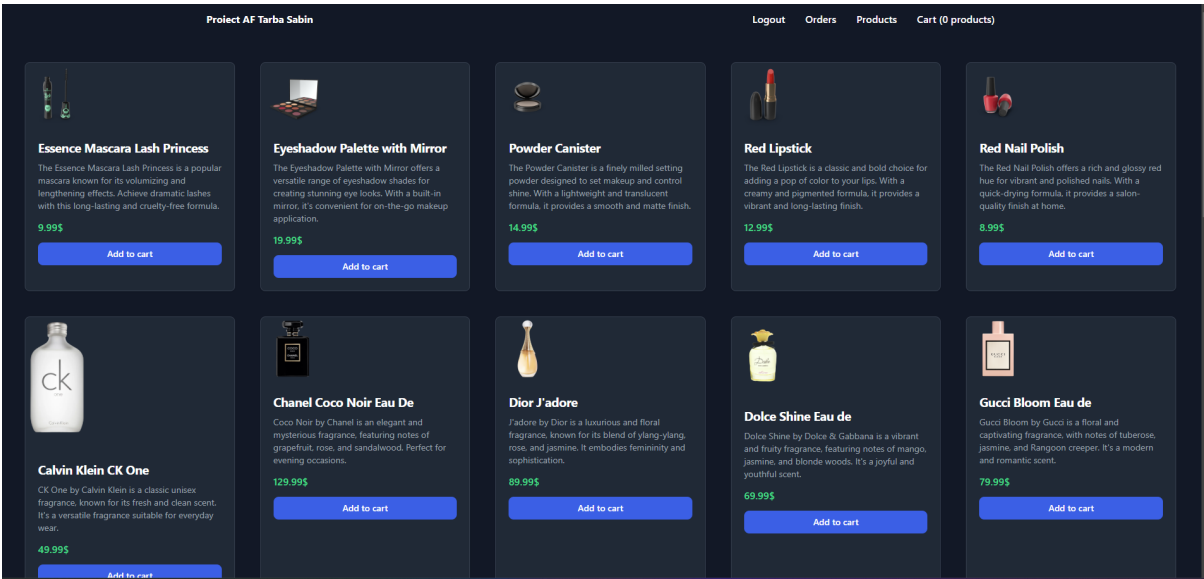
Proiect AF Tarba Sabin

Logout Orders Products Cart (0 products)

Essence Mascara Lash Princess
The Essence Mascara Lash Princess is a popular mascara known for its volumizing and lengthening effects. Achieve dramatic lashes with this long-lasting and cruelty-free formula.
9.99$
Add to cart

Eyeshadow Palette with Mirror
The Eyeshadow Palette with Mirror offers a versatile range of eyeshadow shades for creating stunning eye looks. With a built-in mirror, it's convenient for on-the-go makeup application.
19.99$
Add to cart

Powder Canister
The Powder Canister is a finely milled setting powder designed to set makeup and control shine. With a lightweight and translucent formula, it provides a smooth and matte finish.
14.99$
Add to cart

Red Lipstick
The Red Lipstick is a classic and bold choice for adding a pop of color to your lips. With a creamy and pigmented formula, it provides a vibrant and long-lasting finish.
12.99$
Add to cart

Red Nail Polish
The Red Nail Polish offers a rich and glossy red hue for vibrant and polished nails. With a quick-drying formula, it provides a salon-quality finish at home.
8.99$
Add to cart

Calvin Klein CK One
CK One by Calvin Klein is a classic unisex fragrance, known for its fresh and clean scent. It's a versatile fragrance suitable for everyday wear.
49.99$
Add to cart

Chanel Coco Noir Eau De
Coco Noir by Chanel is an elegant and mysterious fragrance, featuring notes of grapefruit, rose, and sandalwood. Perfect for evening occasions.
129.99$
Add to cart

Dior J'adore
J'adore by Dior is a luxurious and floral fragrance, known for its blend of ylang-ylang, rose, and jasmine. It embodies femininity and sophistication.
89.99$
Add to cart

Dolce Shine Eau de
Dolce Shine by Dolce & Gabbana is a vibrant and fruity fragrance, featuring notes of mango, jasmine, and blonde woods. It's a joyful and youthful scent.
69.99$
Add to cart

Gucci Bloom Eau de
Gucci Bloom by Gucci is a floral and captivating fragrance, with notes of tuberose, jasmine, and Rangoon creeper. It's a modern and romantic scent.
79.99$
Add to cart